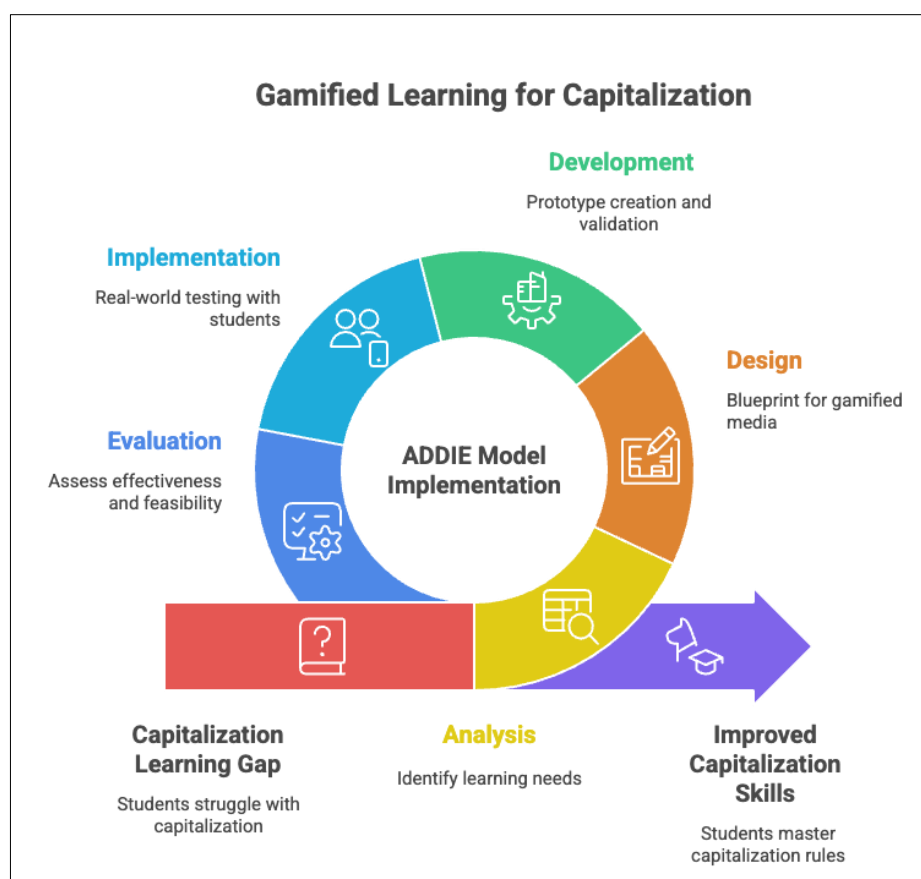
Gamified Learning for Capitalization

Development

Prototype creation and validation

Implementation

Real-world testing with students

Design

Blueprint for gamified media

Evaluation

Assess effectiveness and feasibility

ADDIE Model Implementation

Capitalization Learning Gap

Students struggle with capitalization

Analysis

Identify learning needs

Improved Capitalization Skills

Students master capitalization rules